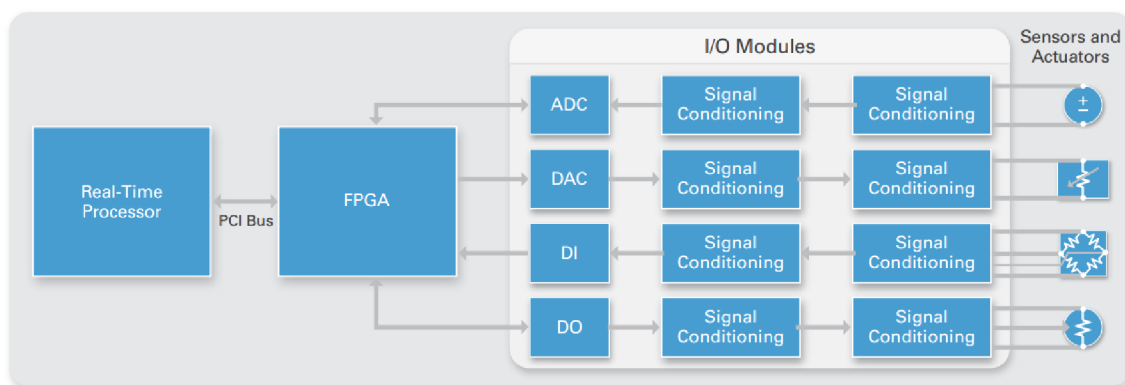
I/O Modules

Sensors and Actuators

Real-Time Processor

PCI Bus

FPGA

ADC

Signal Conditioning

Signal Conditioning

DAC

Signal Conditioning

Signal Conditioning

DI

Signal Conditioning

Signal Conditioning

DO

Signal Conditioning

Signal Conditioning

+
−